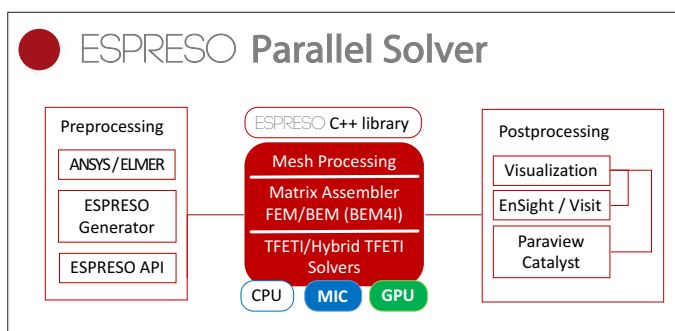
ESPRESO Parallel Solver

Preprocessing

ANSYS/ELMER

ESPRESO Generator

ESPRESO API

ESPRESO C++ library

Mesh Processing

Matrix Assembler FEM/BEM (BEM4I)

TFETI/Hybrid TFETI Solvers

CPU

MIC

GPU

Postprocessing

Visualization

EnSight / Visit

Paraview Catalyst